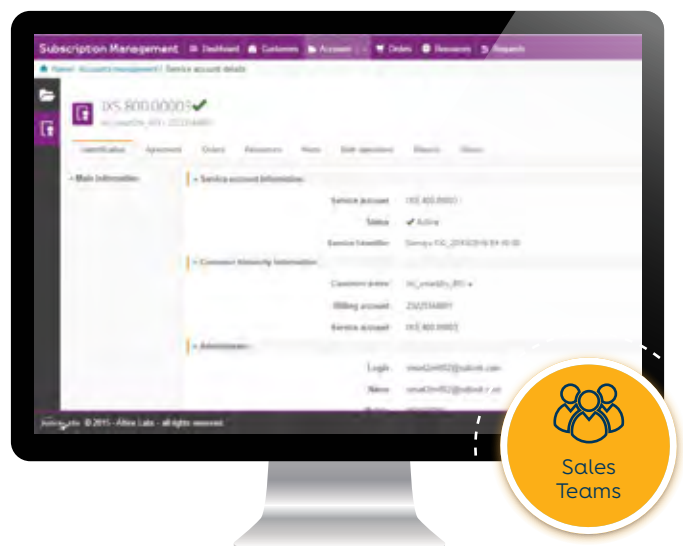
Subscription Management
Dashboard
Customers
Account
Orders
Resources
Requests

Home / Accounts management / Service account details

IXS.800.00003

Identification
Agreement
Orders
Resources
Notes
Bulk operations
Reports
Others

Main information

Service account information
Service account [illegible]
Status Active
Service Identifier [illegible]

Customer hierarchy information
Customer name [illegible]
Billing account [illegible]
Service account IXS.800.00003

Administrator
Login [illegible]
Name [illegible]

© 2015 - Alize Labs - All rights reserved

Sales Teams